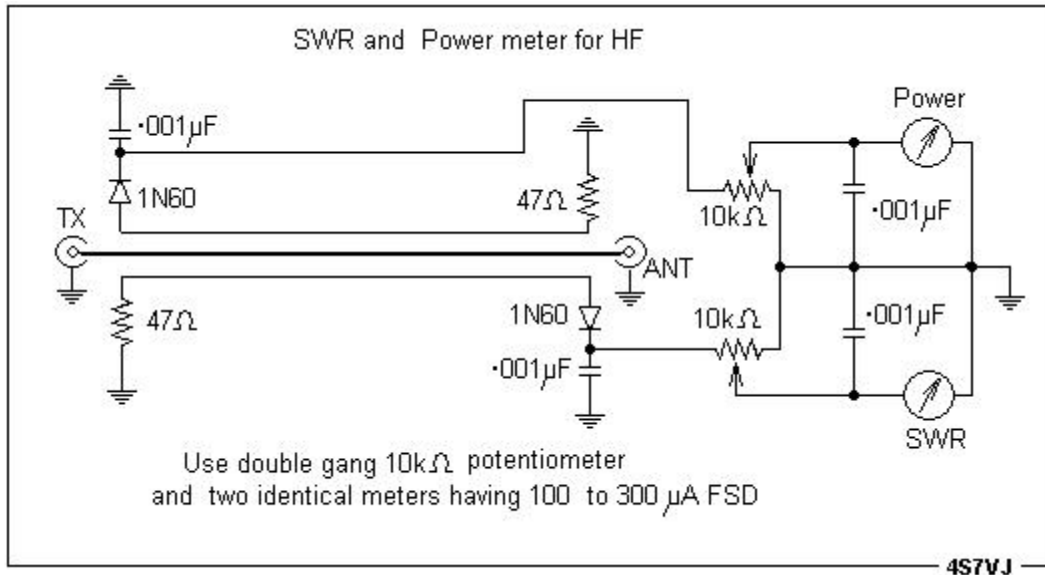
SWR and Power meter for HF

·001μF

1N60

TX

47Ω

10kΩ

Power

·001μF

ANT

47Ω

1N60

10kΩ

·001μF

·001μF

SWR

Use double gang 10kΩ potentiometer
and two identical meters having 100 to 300 μA FSD

4S7VJ